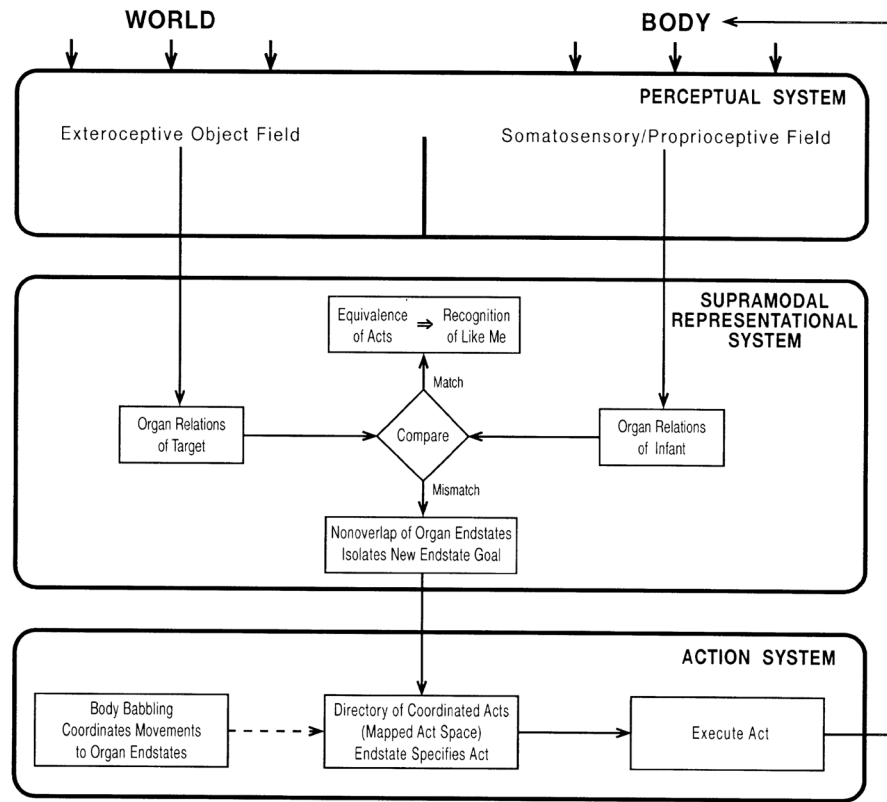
WORLD

BODY

PERCEPTUAL SYSTEM

Exteroceptive Object Field

Somatosensory/Proprioceptive Field

SUPRAMODAL REPRESENTATIONAL SYSTEM

Equivalence of Acts ⇒ Recognition of Like Me

Match

Organ Relations of Target

Compare

Organ Relations of Infant

Mismatch

Nonoverlap of Organ Endstates Isolates New Endstate Goal

ACTION SYSTEM

Body Babbling Coordinates Movements to Organ Endstates

Directory of Coordinated Acts (Mapped Act Space) Endstate Specifies Act

Execute Act